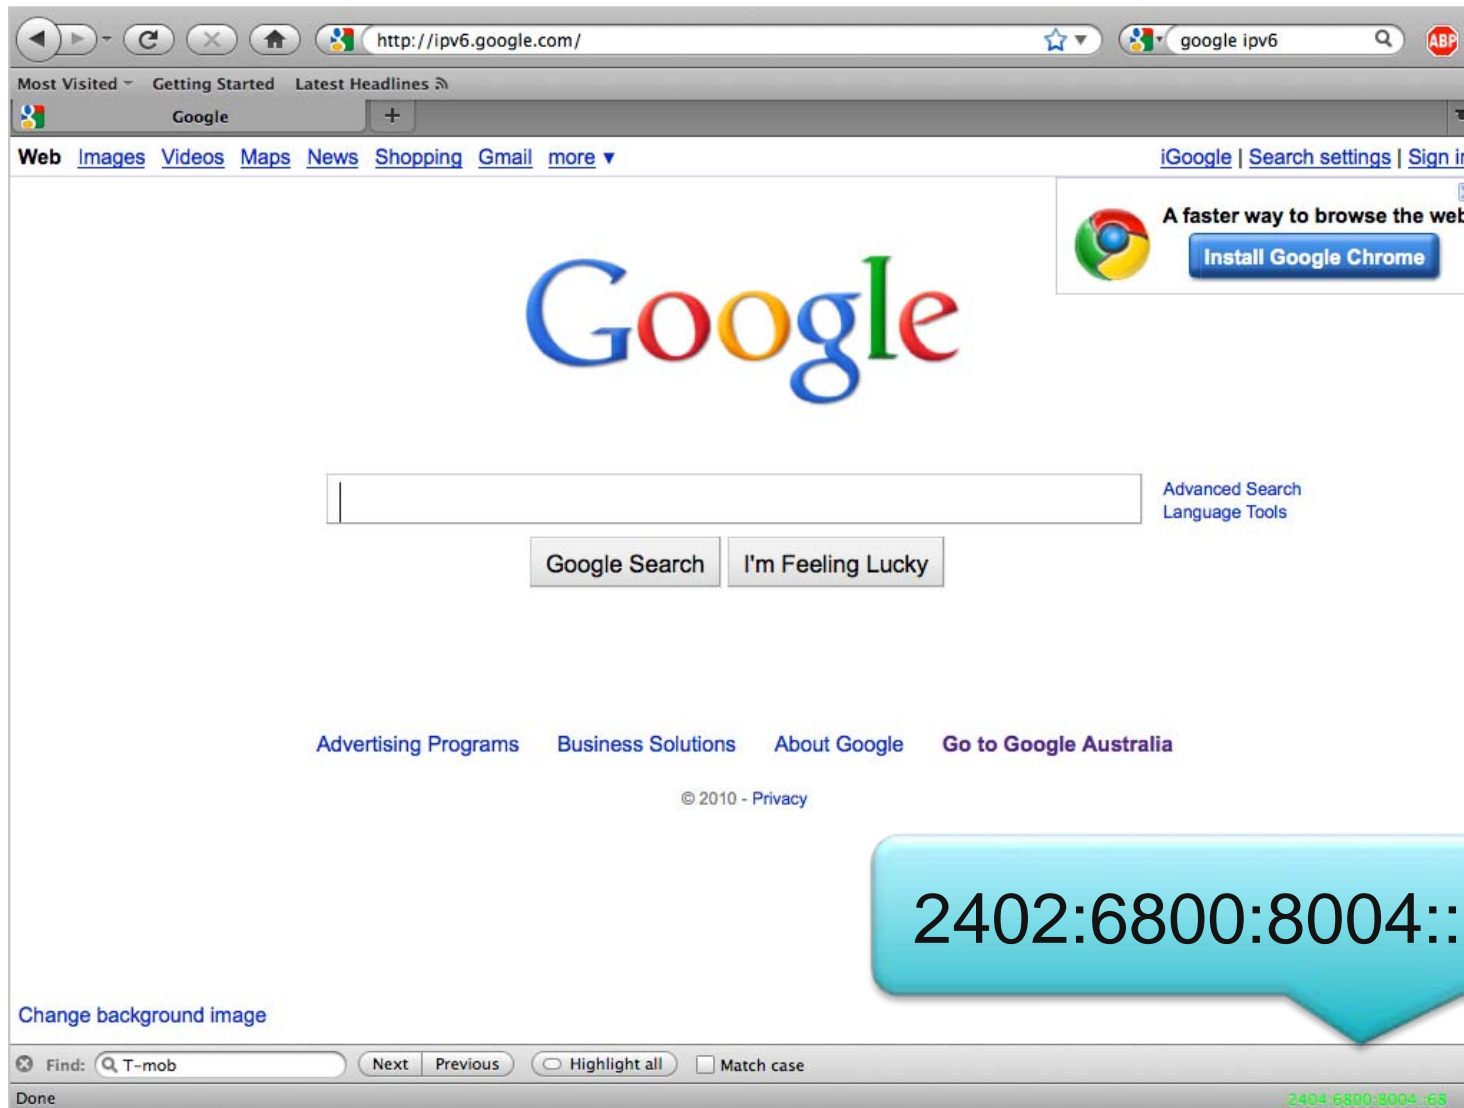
http://ipv6.google.com/

google ipv6

ABP

Most Visited Getting Started Latest Headlines

Google

+

Web Images Videos Maps News Shopping Gmail more ▾

iGoogle | Search settings | Sign i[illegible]

A faster way to browse the we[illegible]

Install Google Chrome

Google

Advanced Search
Language Tools

Google Search I'm Feeling Lucky

Advertising Programs Business Solutions About Google Go to Google Australia

© 2010 - Privacy

2402:6800:8004::

Change background image

Find: T-mob Next Previous Highlight all Match case

Done

2404:6800:8004::68